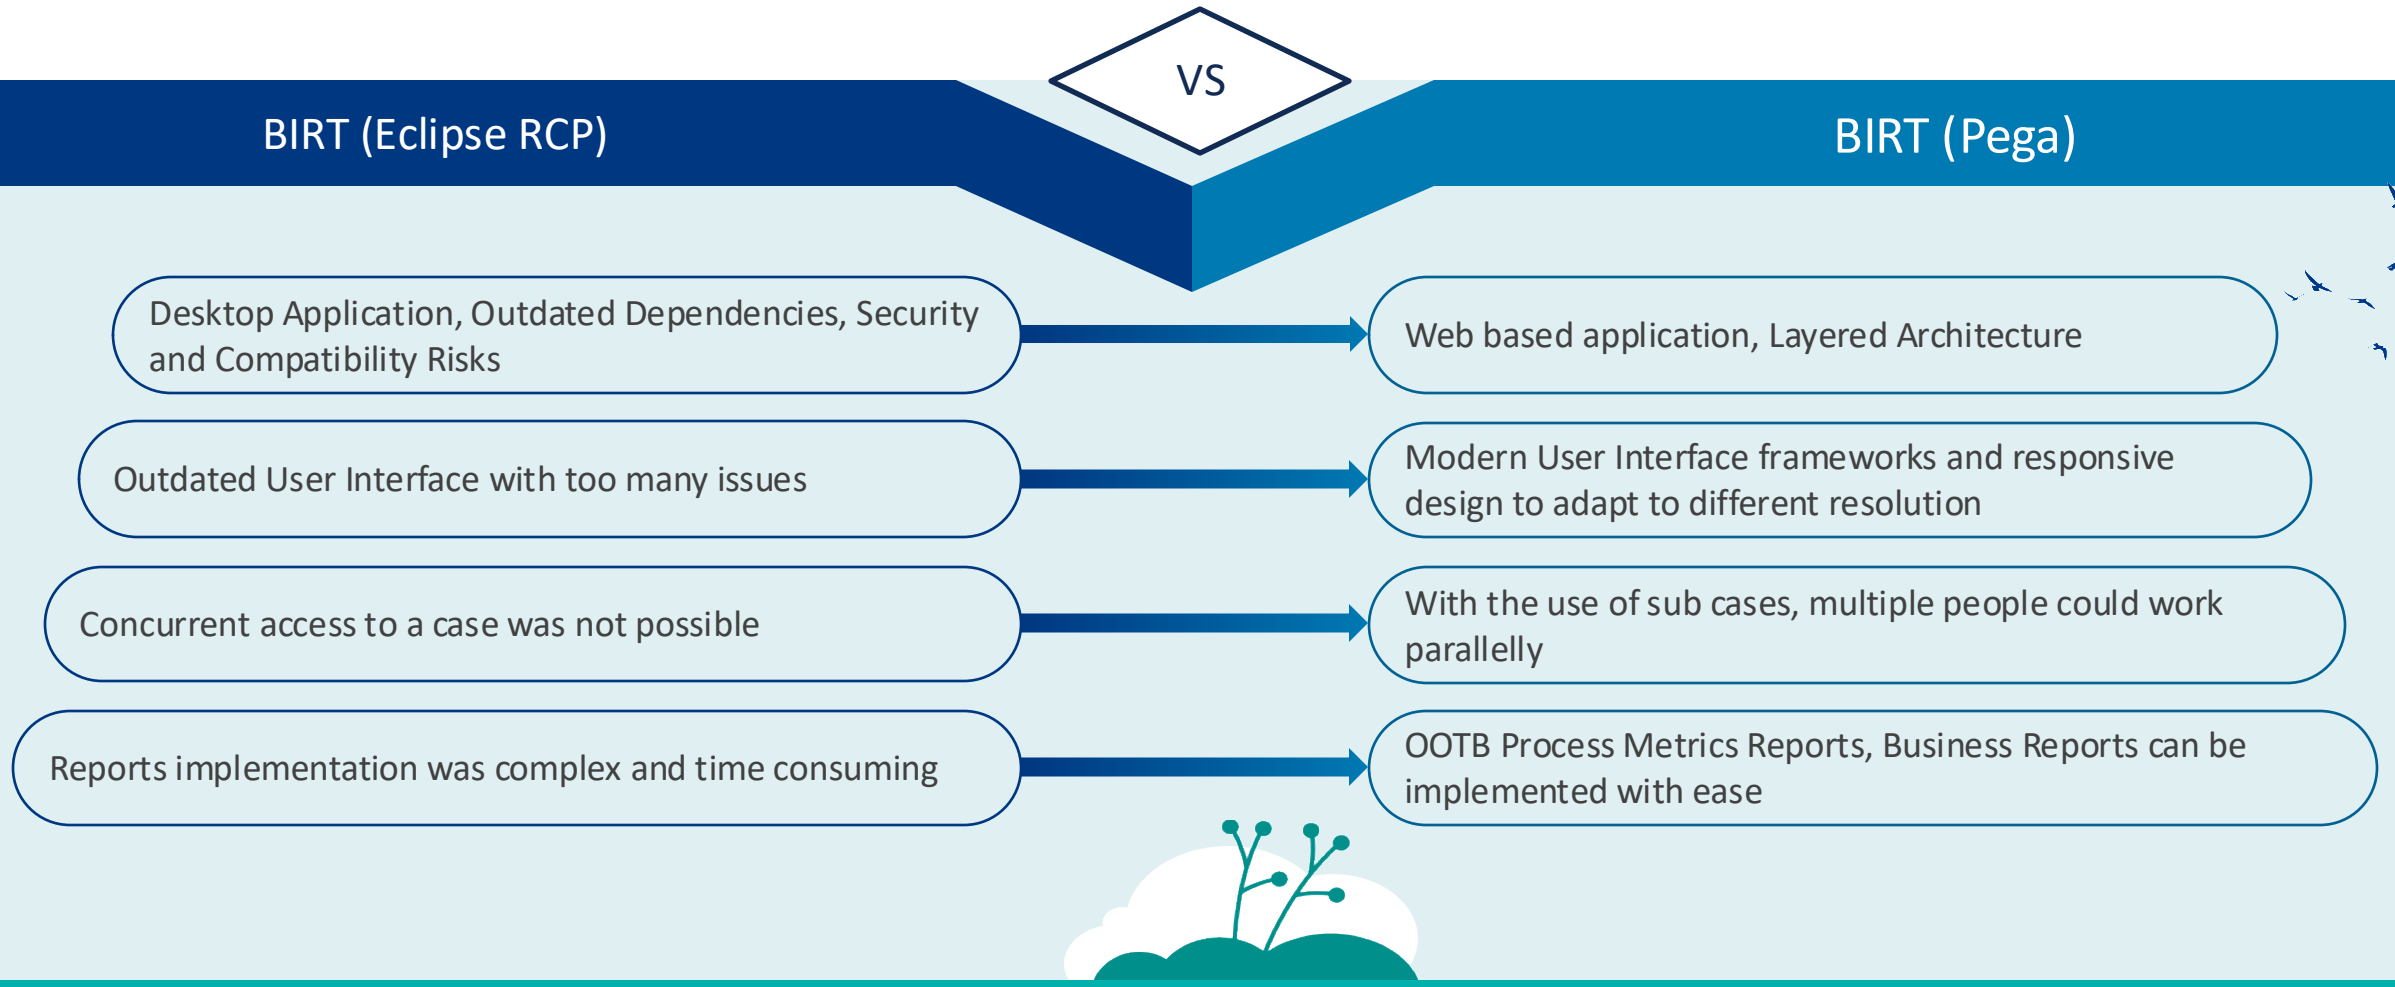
VS

BIRT (Eclipse RCP)

BIRT (Pega)

Desktop Application, Outdated Dependencies, Security and Compatibility Risks

Web based application, Layered Architecture

Outdated User Interface with too many issues

Modern User Interface frameworks and responsive design to adapt to different resolution

Concurrent access to a case was not possible

With the use of sub cases, multiple people could work parallelly

Reports implementation was complex and time consuming

OOTB Process Metrics Reports, Business Reports can be implemented with ease